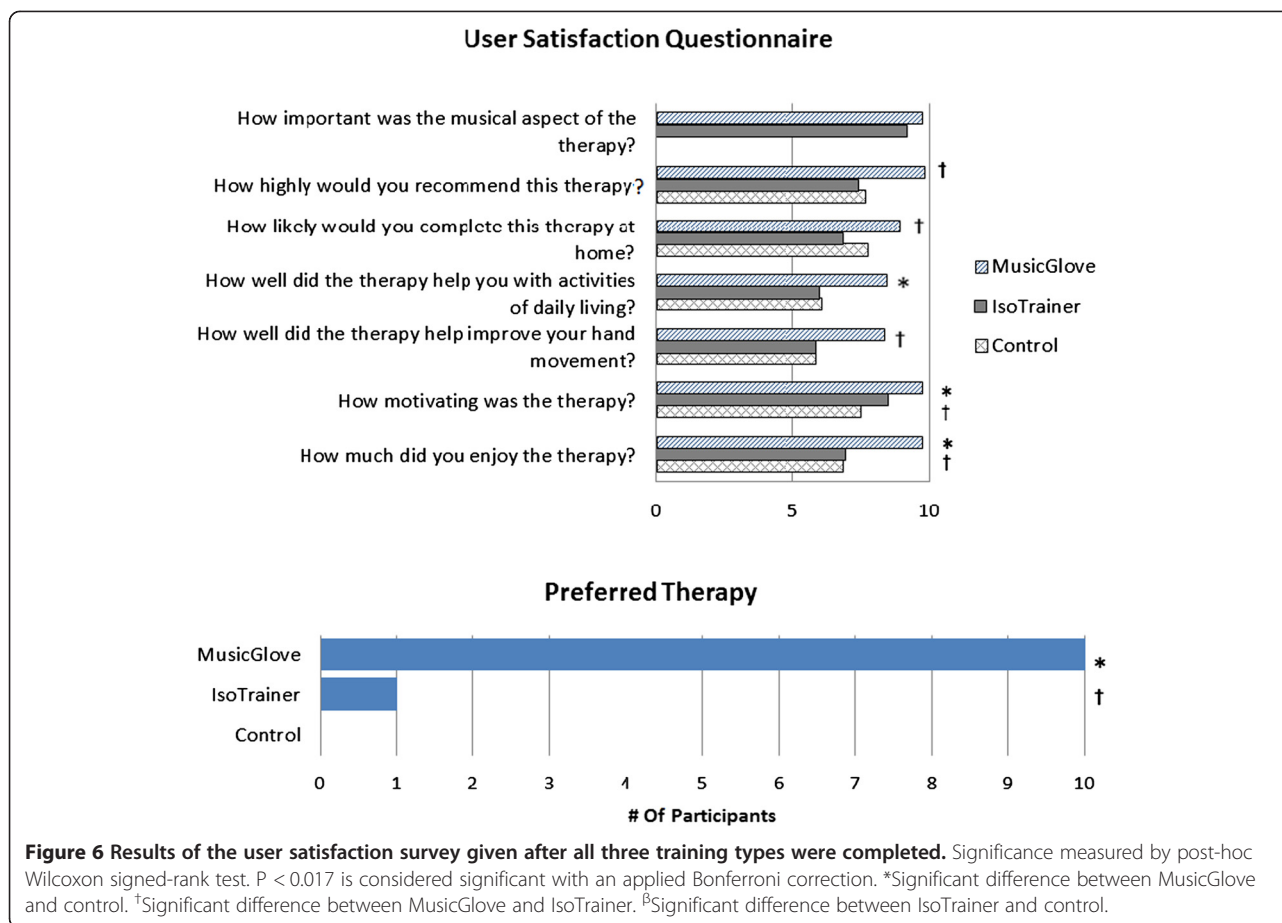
User Satisfaction Questionnaire

How important was the musical aspect of the therapy?

How highly would you recommend this therapy? †

How likely would you complete this therapy at home? †

How well did the therapy help you with activities of daily living? *

How well did the therapy help improve your hand movement? †

How motivating was the therapy? * †

How much did you enjoy the therapy? * †

0 5 10

MusicGlove
IsoTrainer
Control

Preferred Therapy

MusicGlove *
IsoTrainer †
Control

0 1 2 3 4 5 6 7 8 9 10

# Of Participants

**Figure 6 Results of the user satisfaction survey given after all three training types were completed.** Significance measured by post-hoc Wilcoxon signed-rank test. P < 0.017 is considered significant with an applied Bonferroni correction. *Significant difference between MusicGlove and control. $^{\dagger}$Significant difference between MusicGlove and IsoTrainer. $^{\beta}$Significant difference between IsoTrainer and control.